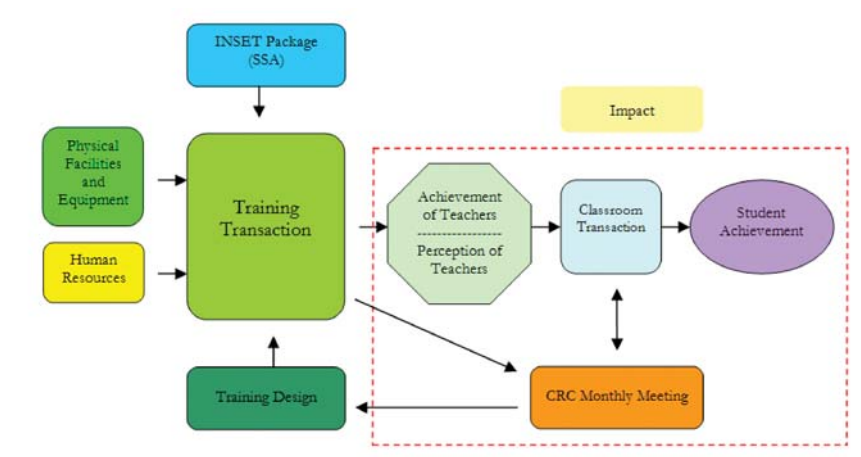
INSET Package (SSA)

Impact

Physical Facilities and Equipment

Human Resources

Training Transaction

Achievement of Teachers

Perception of Teachers

Classroom Transaction

Student Achievement

Training Design

CRC Monthly Meeting